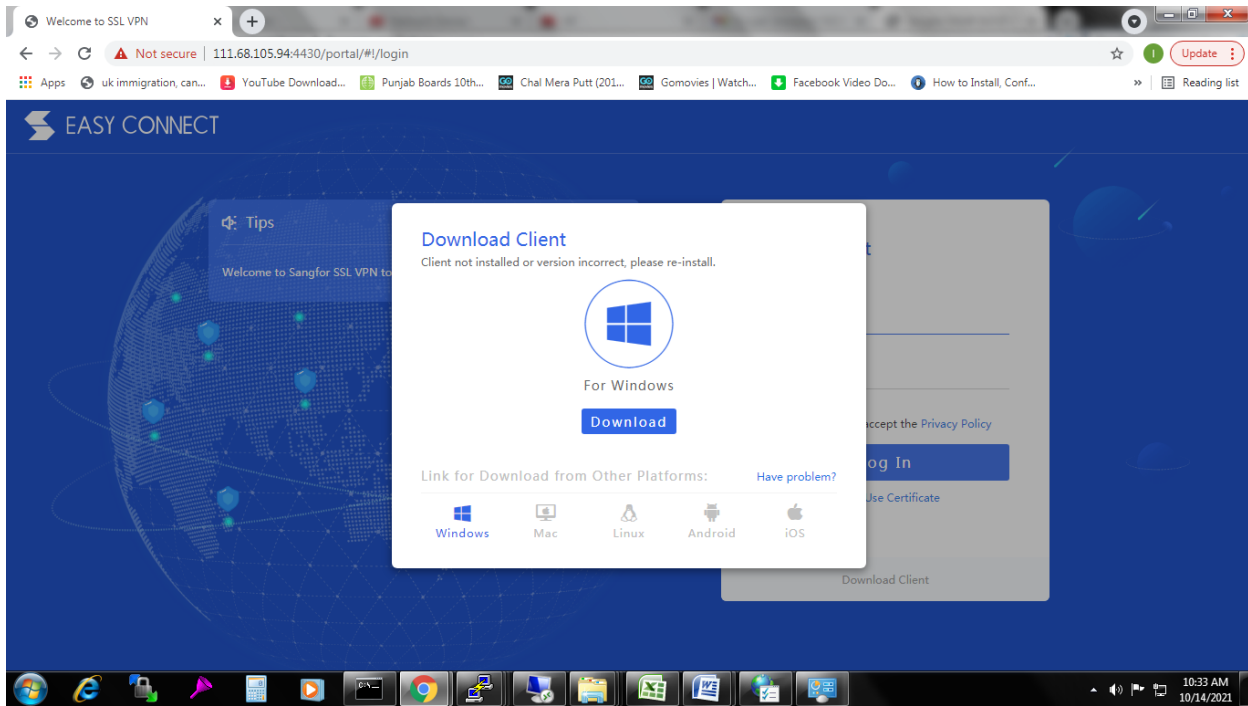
Welcome to SSL VPN ×

Not secure | 111.68.105.94:4430/portal/#!/login

Update

Apps uk immigration, can... YouTube Download... Punjab Boards 10th... Chal Mera Putt (201... Gomovies | Watch... Facebook Video Do... How to Install, Conf... » Reading list

EASY CONNECT

Tips

Welcome to Sangfor SSL VPN to

Download Client

Client not installed or version incorrect, please re-install.

For Windows

Download

Link for Download from Other Platforms:

Have problem?

Windows Mac Linux Android iOS

t

accept the Privacy Policy

og In

Use Certificate

Download Client

10:33 AM
10/14/2021